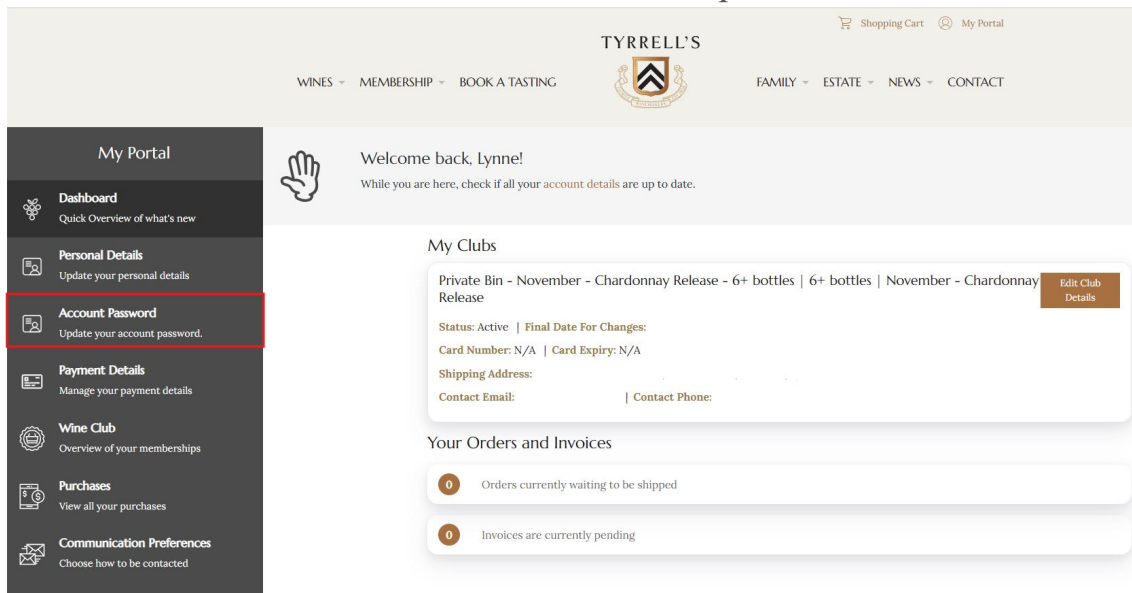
Shopping Cart My Portal

TYRRELL'S

WINES MEMBERSHIP BOOK A TASTING FAMILY ESTATE NEWS CONTACT

My Portal

Dashboard
Quick Overview of what's new

Personal Details
Update your personal details

Account Password
Update your account password.

Payment Details
Manage your payment details

Wine Club
Overview of your memberships

Purchases
View all your purchases

Communication Preferences
Choose how to be contacted

Welcome back, Lynne!
While you are here, check if all your account details are up to date.

My Clubs

Private Bin - November - Chardonnay Release - 6+ bottles | 6+ bottles | November - Chardonnay Release

Edit Club Details

Status: Active | Final Date For Changes:
Card Number: N/A | Card Expiry: N/A
Shipping Address:
Contact Email: | Contact Phone:

Your Orders and Invoices

0 Orders currently waiting to be shipped

0 Invoices are currently pending